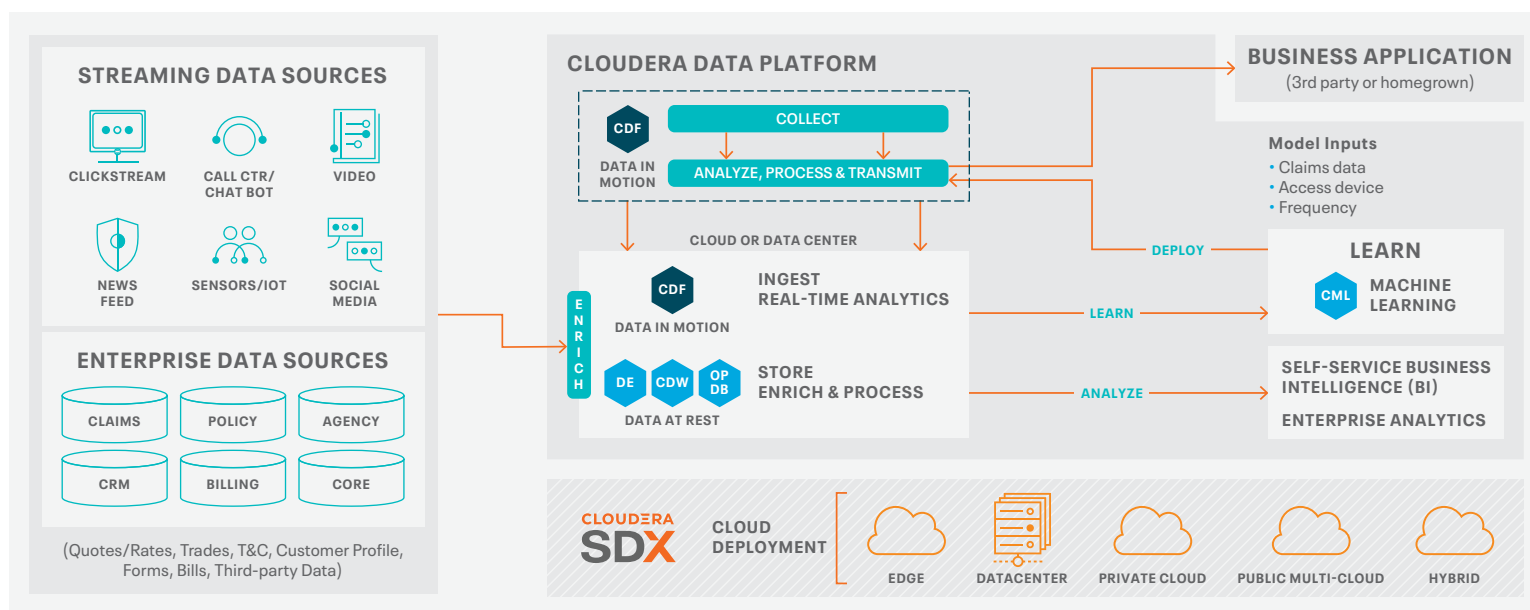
STREAMING DATA SOURCES

CLICKSTREAM

CALL CTR/ CHAT BOT

VIDEO

NEWS FEED

SENSORS/IOT

SOCIAL MEDIA

ENTERPRISE DATA SOURCES

CLAIMS

POLICY

AGENCY

CRM

BILLING

CORE

(Quotes/Rates, Trades, T&C, Customer Profile, Forms, Bills, Third-party Data)

CLOUDERA DATA PLATFORM

CDF

DATA IN MOTION

COLLECT

ANALYZE, PROCESS & TRANSMIT

CLOUD OR DATA CENTER

ENRICH

CDF

DATA IN MOTION

INGEST
REAL-TIME ANALYTICS

DE

CDW

OP DB

DATA AT REST

STORE
ENRICH & PROCESS

BUSINESS APPLICATION
(3rd party or homegrown)

Model Inputs
• Claims data
• Access device
• Frequency

DEPLOY

LEARN

CML

MACHINE LEARNING

LEARN

ANALYZE

SELF-SERVICE BUSINESS INTELLIGENCE (BI)

ENTERPRISE ANALYTICS

CLOUDERA
SDX

CLOUD DEPLOYMENT

EDGE

DATACENTER

PRIVATE CLOUD

PUBLIC MULTI-CLOUD

HYBRID